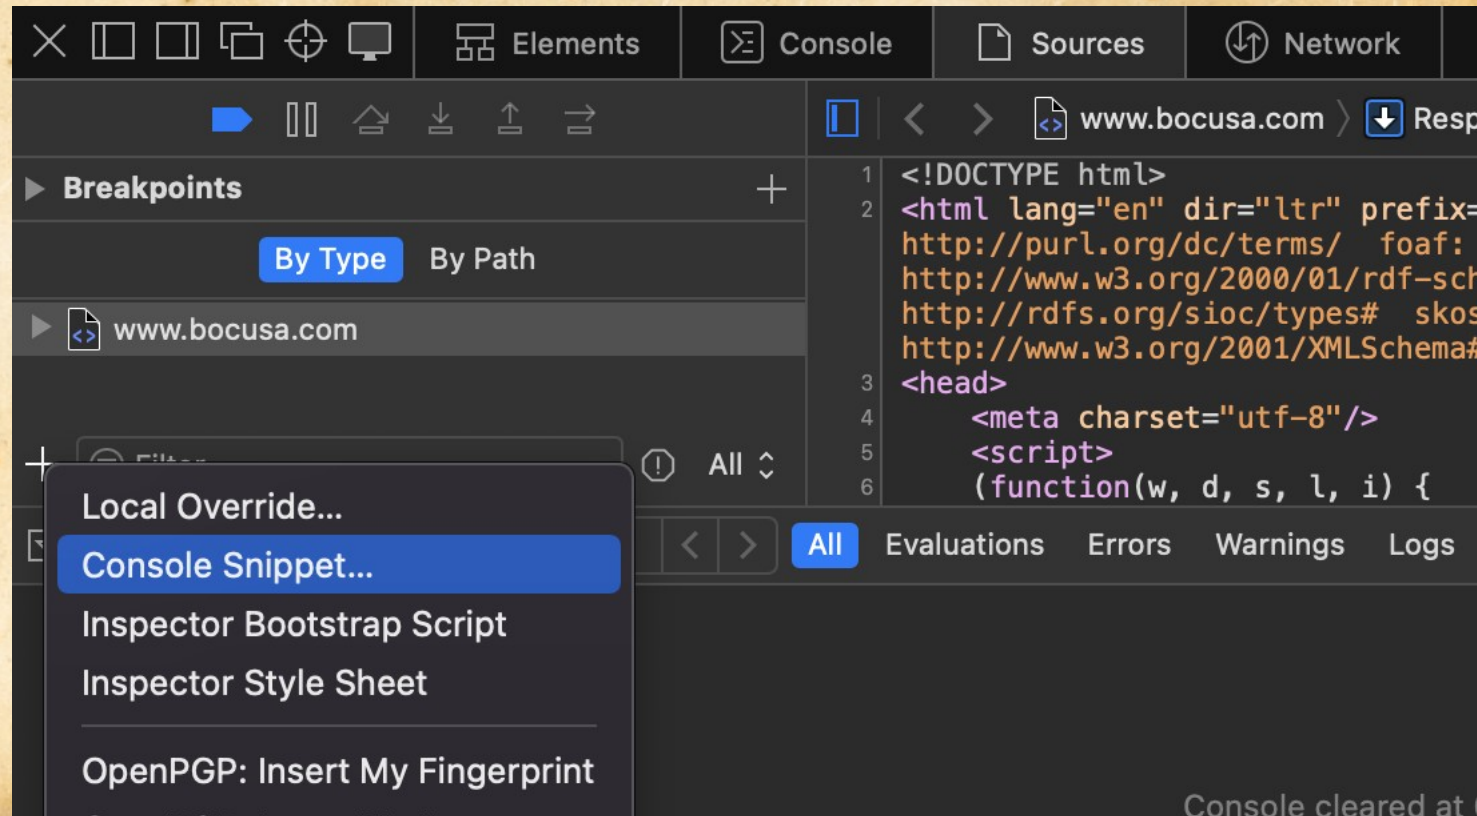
Elements Console Sources Network

www.bocusa.com 〉 Resp

Breakpoints

By Type By Path

www.bocusa.com

Filter

All

Local Override...
Console Snippet...
Inspector Bootstrap Script
Inspector Style Sheet
OpenPGP: Insert My Fingerprint

1 <!DOCTYPE html>
2 <html lang="en" dir="ltr" prefix=
http://purl.org/dc/terms/ foaf:
http://www.w3.org/2000/01/rdf-sch
http://rdfs.org/sioc/types# skos
http://www.w3.org/2001/XMLSchema#
3 <head>
4 <meta charset="utf-8"/>
5 <script>
6 (function(w, d, s, l, i) {

All Evaluations Errors Warnings Logs

Console cleared at